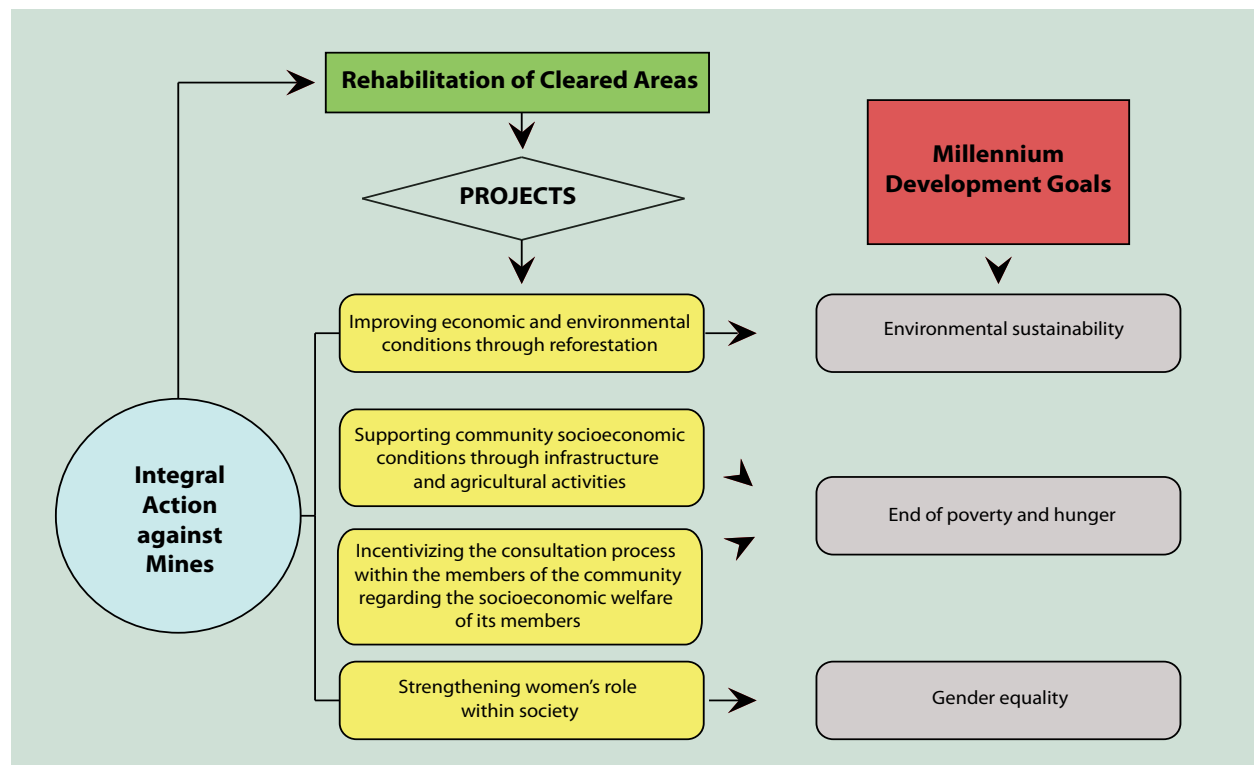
Rehabilitation of Cleared Areas

PROJECTS

Millennium Development Goals

Integral Action against Mines

Improving economic and environmental conditions through reforestation

Environmental sustainability

Supporting community socioeconomic conditions through infrastructure and agricultural activities

End of poverty and hunger

Incentivizing the consultation process within the members of the community regarding the socioeconomic welfare of its members

Strengthening women's role within society

Gender equality